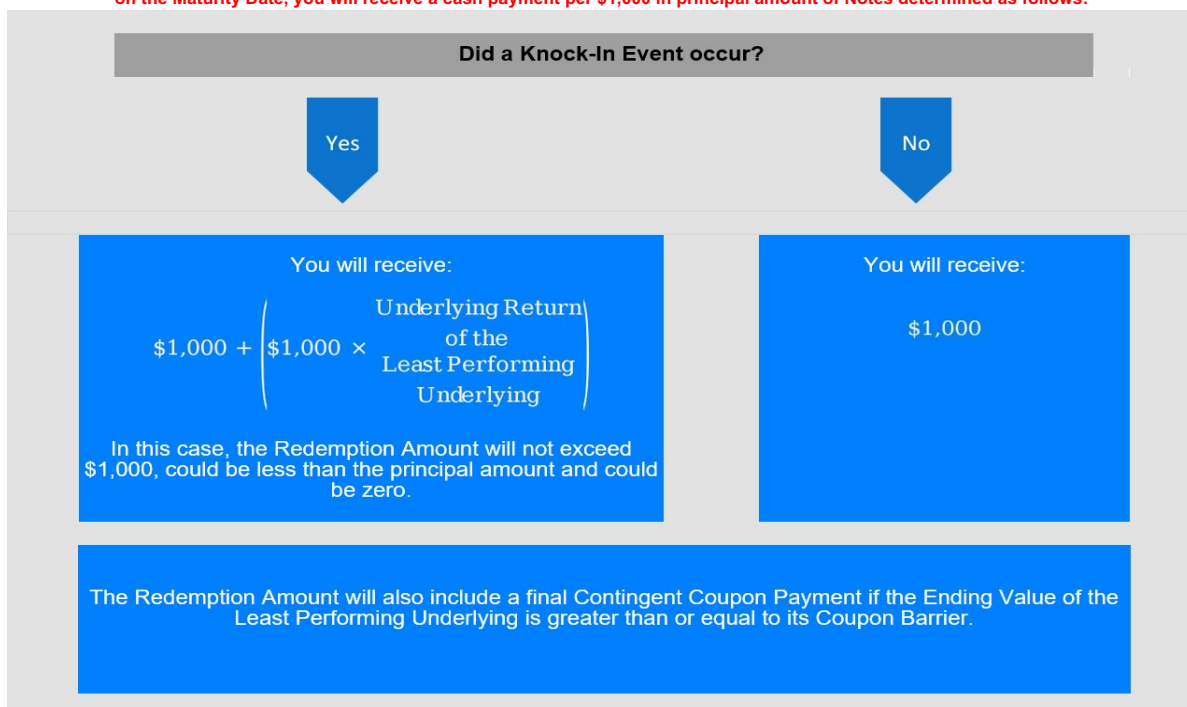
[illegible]

Did a Knock-In Event occur?

Yes

No

You will receive:

$\$1{,}000 + \left(\$1{,}000 \times \text{Underlying Return of the Least Performing Underlying}\right)$

In this case, the Redemption Amount will not exceed $1,000, could be less than the principal amount and could be zero.

You will receive:

$1,000

The Redemption Amount will also include a final Contingent Coupon Payment if the Ending Value of the Least Performing Underlying is greater than or equal to its Coupon Barrier.